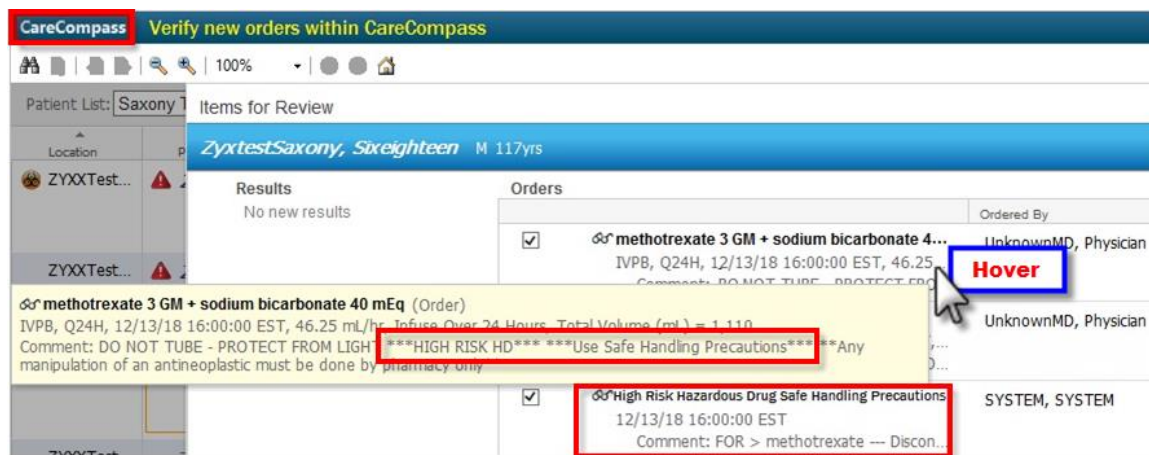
CareCompass Verify new orders within CareCompass

100%

Patient List: Saxony T

Items for Review

Location

ZYXXTest...

ZYXXTest...

ZyxtestSaxony, Sixeighteen M 117yrs

Results

No new results

Orders

Ordered By

methotrexate 3 GM + sodium bicarbonate 4...

IVPB, Q24H, 12/13/18 16:00:00 EST, 46.25

UnknownMD, Physician

Hover

UnknownMD, Physician

methotrexate 3 GM + sodium bicarbonate 40 mEq (Order)

IVPB, Q24H, 12/13/18 16:00:00 EST, 46.25 mL/hr, Infuse Over 24 Hours, Total Volume (mL) = 1,110

Comment: DO NOT TUBE - PROTECT FROM LIGHT ***HIGH RISK HD*** ***Use Safe Handling Precautions*** ***Any manipulation of an antineoplastic must be done by pharmacy only

High Risk Hazardous Drug Safe Handling Precautions

12/13/18 16:00:00 EST

Comment: FOR > methotrexate --- Discon...

SYSTEM, SYSTEM